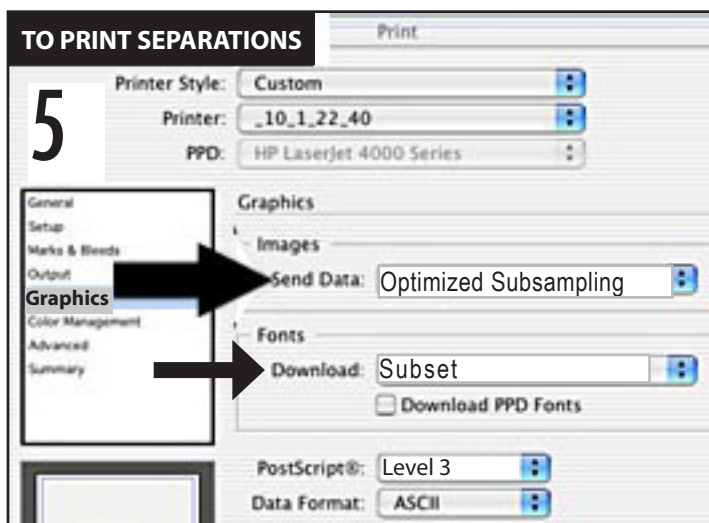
TO PRINT SEPARATIONS

Print

5

Printer Style: Custom

Printer: _10_1_22_40

PPD: HP LaserJet 4000 Series

General
Setup
Marks & Bleeds
Output
Graphics
Color Management
Advanced
Summary

Graphics

Images

Send Data: Optimized Subsampling

Fonts

Download: Subset

Download PPD Fonts

PostScript®: Level 3

Data Format: ASCII